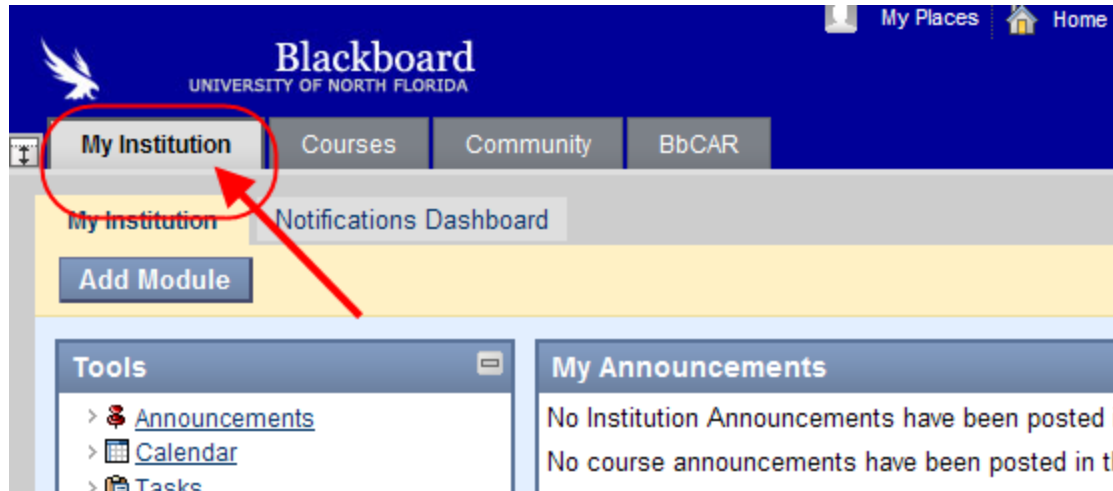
My Places Home

Blackboard
UNIVERSITY OF NORTH FLORIDA

My Institution Courses Community BbCAR

My Institution Notifications Dashboard

Add Module

Tools

Announcements
Calendar
Tasks

My Announcements

No Institution Announcements have been posted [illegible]

No course announcements have been posted in t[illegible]